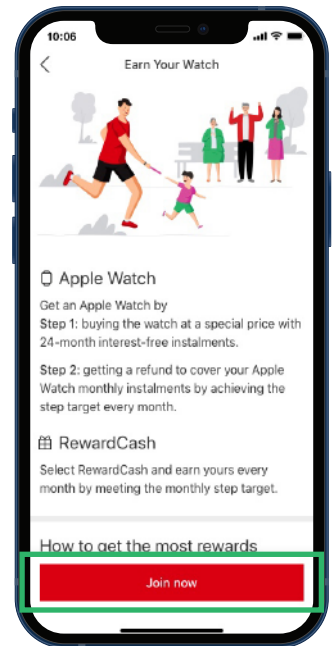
10:06

<

Earn Your Watch

Apple Watch

Get an Apple Watch by
**Step 1:** buying the watch at a special price with 24-month interest-free instalments.

**Step 2:** getting a refund to cover your Apple Watch monthly instalments by achieving the step target every month.

RewardCash

Select RewardCash and earn yours every month by meeting the monthly step target.

How to get the most rewards

Join now